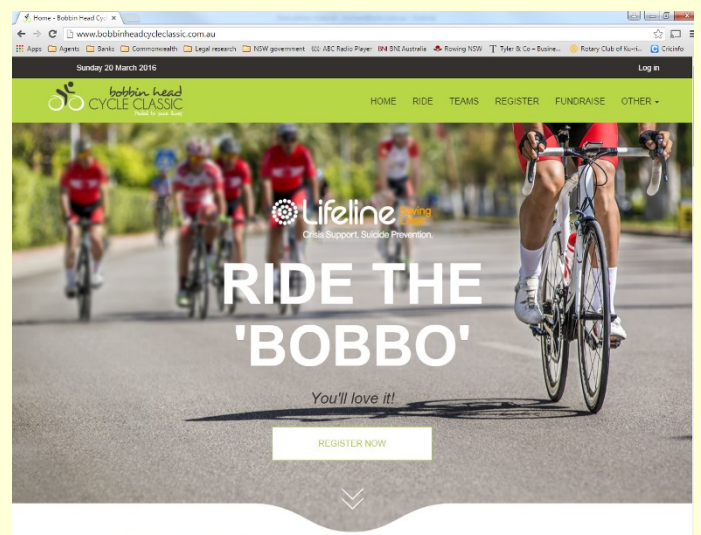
Home - Bobbin Head Cyc ×

www.bobbinheadcycleclassic.com.au

Apps  Agents  Banks  Commonwealth  Legal research  NSW government  ABC Radio Player  BNI Australia  Rowing NSW  Tyler & Co – Busine...  Rotary Club of Ku-ri...  Cricinfo

Sunday 20 March 2016

Log in

bobbin head CYCLE CLASSIC

HOME  RIDE  TEAMS  REGISTER  FUNDRAISE  OTHER

Lifeline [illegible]

Crisis Support. Suicide Prevention.

RIDE THE 'BOBBO'

You'll love it!

REGISTER NOW